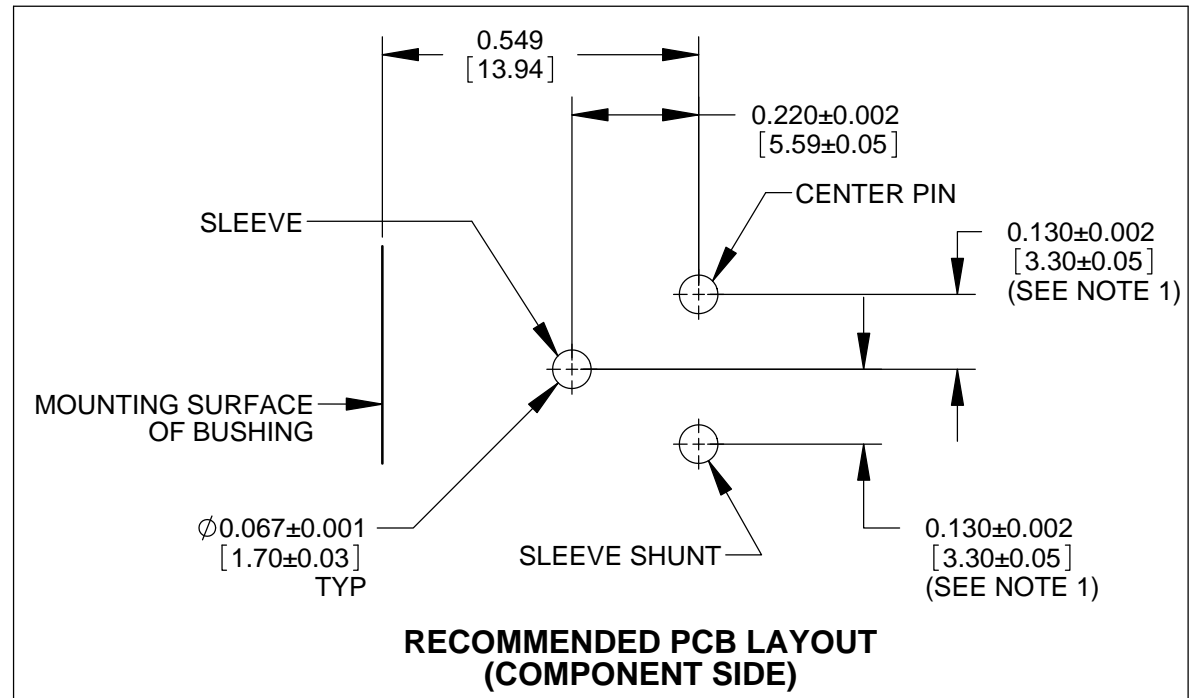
0.549
[13.94]

0.220±0.002
[5.59±0.05]

CENTER PIN

SLEEVE

0.130±0.002
[3.30±0.05]
(SEE NOTE 1)

MOUNTING SURFACE
OF BUSHING

$\varnothing$0.067±0.001
[1.70±0.03]
TYP

SLEEVE SHUNT

0.130±0.002
[3.30±0.05]
(SEE NOTE 1)

RECOMMENDED PCB LAYOUT
(COMPONENT SIDE)